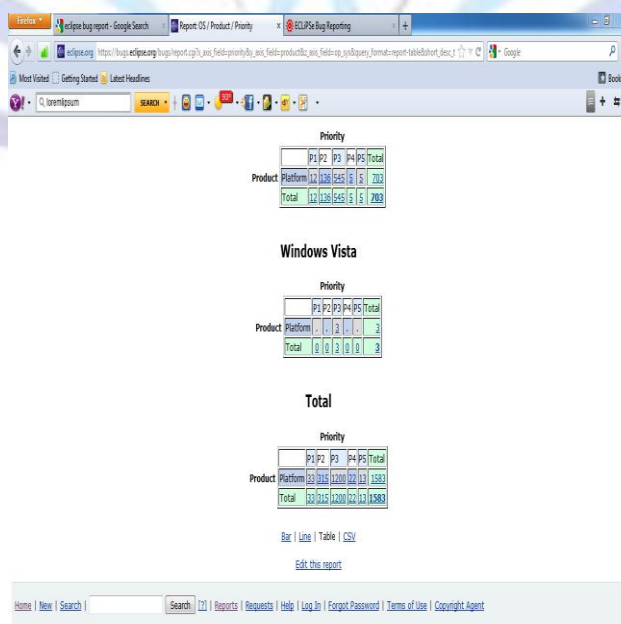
Firefox
eclipse bug report - Google Search
Report: OS / Product / Priority
ECLiPSe Bug Reporting
+
eclipse.org https://bugs.eclipse.org/bugs/report.cgi?x_axis_field=priority&y_axis_field=product&z_axis_field=op_sys&query_format=report-table&short_desc_t
Google
Most Visited Getting Started Latest Headlines
Book
loremipsum
SEARCH

Priority

| | P1 | P2 | P3 | P4 | P5 | Total |
|---|---|---|---|---|---|---|
| Platform | 12 | 136 | 545 | 5 | 5 | 703 |
| Total | 12 | 136 | 545 | 5 | 5 | 703 |

Product

Windows Vista

Priority

| | P1 | P2 | P3 | P4 | P5 | Total |
|---|---|---|---|---|---|---|
| Platform | . | . | 3 | . | . | 3 |
| Total | 0 | 0 | 3 | 0 | 0 | 3 |

Product

Total

Priority

| | P1 | P2 | P3 | P4 | P5 | Total |
|---|---|---|---|---|---|---|
| Platform | 33 | 315 | 1200 | 22 | 13 | 1583 |
| Total | 33 | 315 | 1200 | 22 | 13 | 1583 |

Product

Bar | Line | Table | CSV

Edit this report

Home | New | Search | Search [?] | Reports | Requests | Help | Log In | Forgot Password | Terms of Use | Copyright Agent